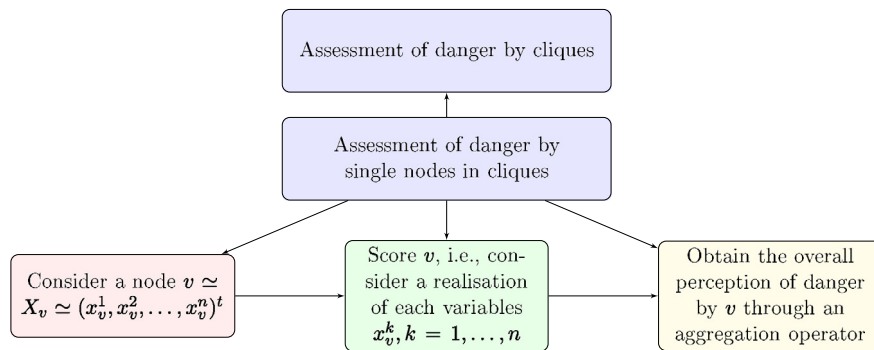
Assessment of danger by cliques

Assessment of danger by single nodes in cliques

Consider a node $v \simeq X_v \simeq (x_v^1, x_v^2, \ldots, x_v^n)^t$

Score $v$, i.e., consider a realisation of each variables $x_v^k, k = 1, \ldots, n$

Obtain the overall perception of danger by $v$ through an aggregation operator